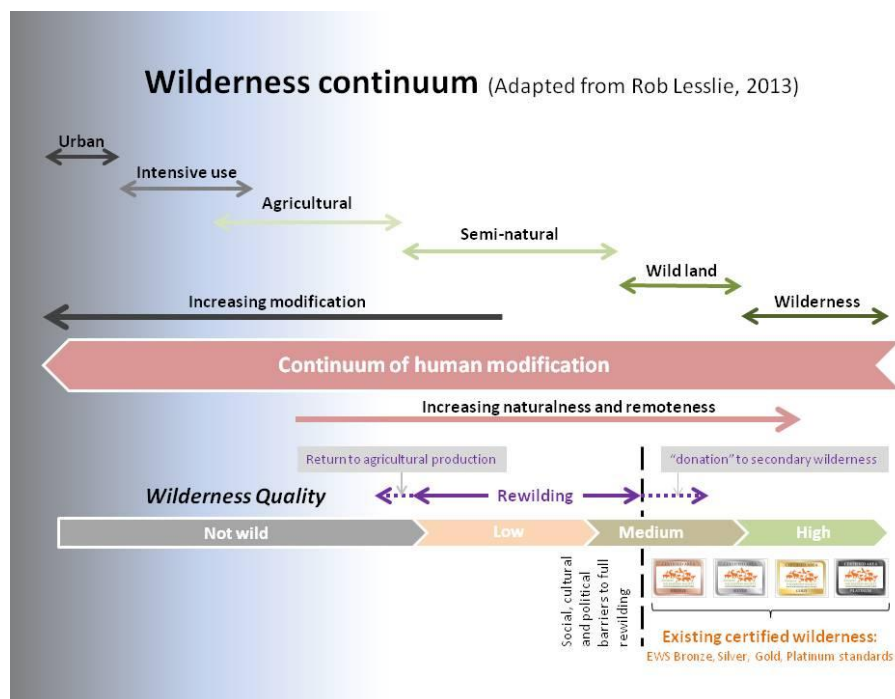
Wilderness continuum (Adapted from Rob Lesslie, 2013)

Urban

Intensive use

Agricultural

Semi-natural

Wild land

Wilderness

Increasing modification

Continuum of human modification

Increasing naturalness and remoteness

Return to agricultural production

"donation" to secondary wilderness

Wilderness Quality

Rewilding

Not wild

Low

Medium

High

Social, cultural and political barriers to full rewilding

Existing certified wilderness:
EWS Bronze, Silver, Gold, Platinum standards